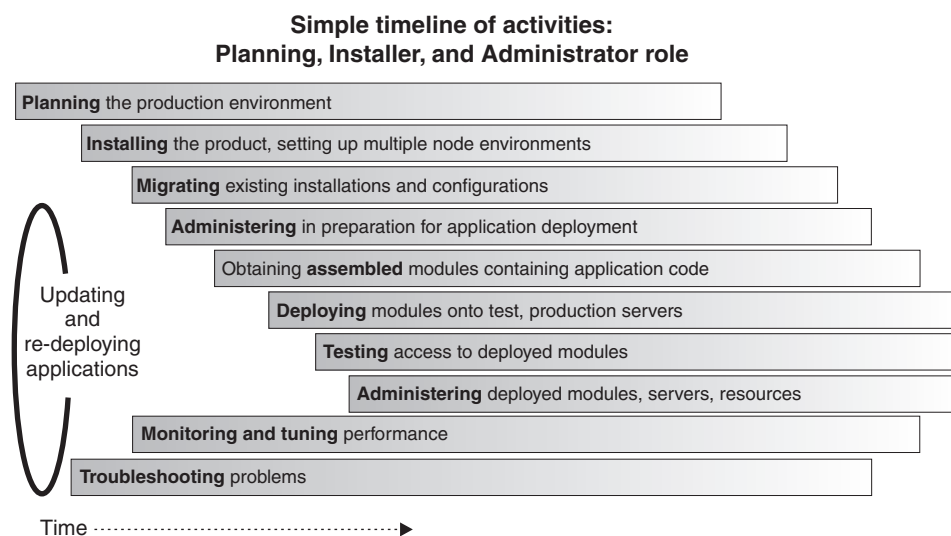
Simple timeline of activities:
Planning, Installer, and Administrator role

Planning the production environment

Installing the product, setting up multiple node environments

Migrating existing installations and configurations

Administering in preparation for application deployment

Obtaining assembled modules containing application code

Deploying modules onto test, production servers

Testing access to deployed modules

Administering deployed modules, servers, resources

Monitoring and tuning performance

Troubleshooting problems

Updating and re-deploying applications

Time